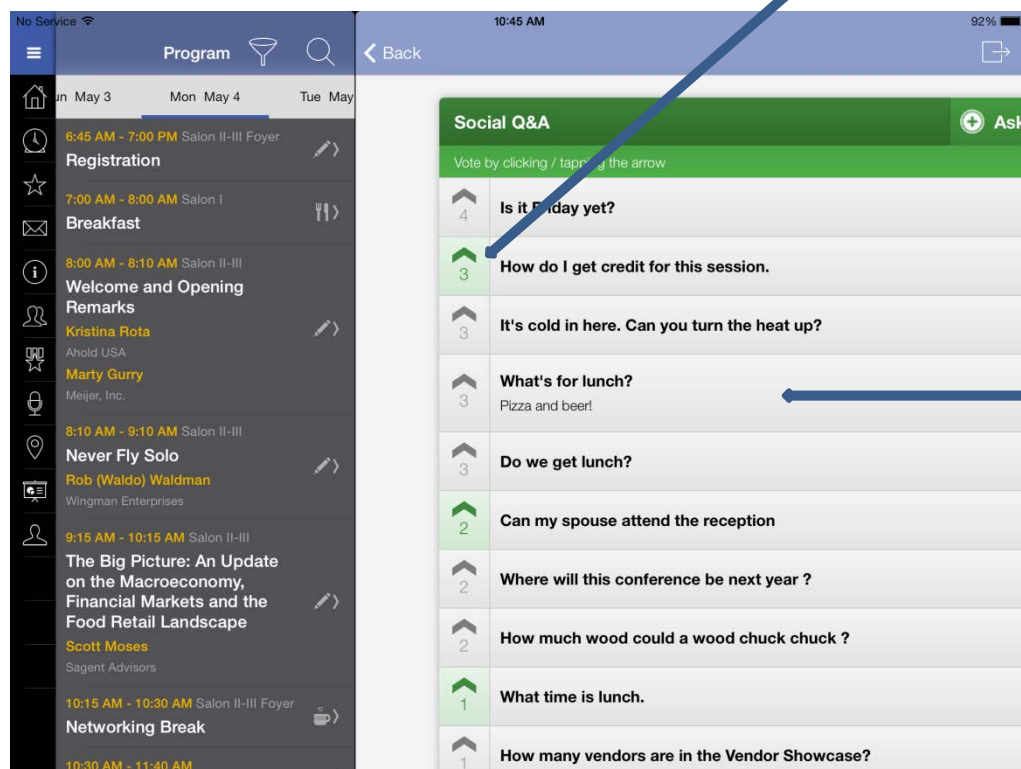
No Service
10:45 AM
92%

Program

un May 3
Mon May 4
Tue May

6:45 AM - 7:00 PM Salon II-III Foyer
Registration

7:00 AM - 8:00 AM Salon I
Breakfast

8:00 AM - 8:10 AM Salon II-III
Welcome and Opening Remarks
Kristina Rota
Ahold USA
Marty Gurry
Meijer, Inc.

8:10 AM - 9:10 AM Salon II-III
Never Fly Solo
Rob (Waldo) Waldman
Wingman Enterprises

9:15 AM - 10:15 AM Salon II-III
The Big Picture: An Update on the Macroeconomy, Financial Markets and the Food Retail Landscape
Scott Moses
Sagent Advisors

10:15 AM - 10:30 AM Salon II-III Foyer
Networking Break

10:30 AM - 11:40 AM

Back

Social Q&A
Ask

Vote by clicking / tapp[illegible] the arrow

4 Is it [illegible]iday yet?
3 How do I get credit for this session.
3 It's cold in here. Can you turn the heat up?
3 What's for lunch?
Pizza and beer!
3 Do we get lunch?
2 Can my spouse attend the reception
2 Where will this conference be next year ?
2 How much wood could a wood chuck chuck ?
1 What time is lunch.
1 How many vendors are in the Vendor Showcase?